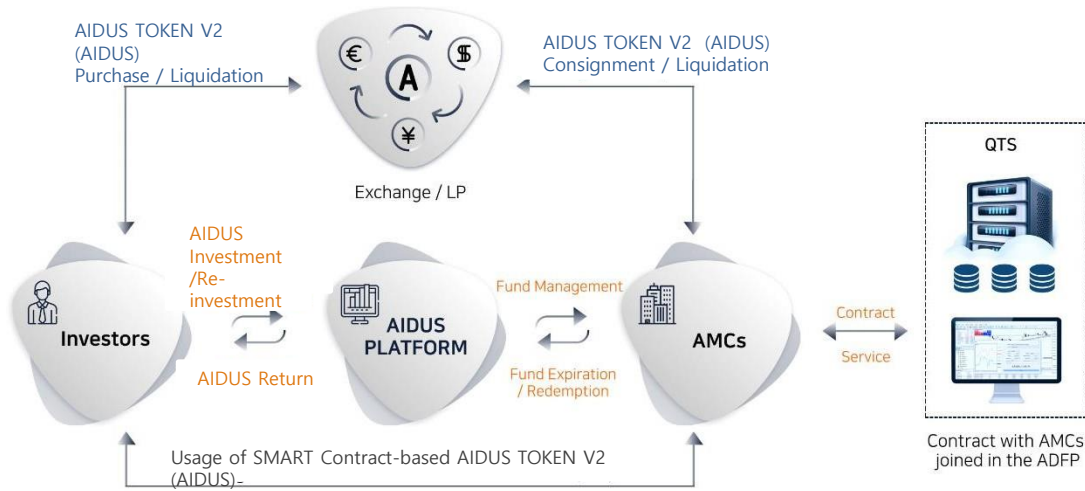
AIDUS TOKEN V2 (AIDUS) Purchase / Liquidation

€ A $ ¥

AIDUS TOKEN V2 (AIDUS) Consignment / Liquidation

Exchange / LP

QTS

AIDUS Investment /Re-investment

Investors

AIDUS Return

AIDUS PLATFORM

Fund Management

Fund Expiration / Redemption

AMCs

Contract

Service

Contract with AMCs joined in the ADFP

Usage of SMART Contract-based AIDUS TOKEN V2 (AIDUS)-